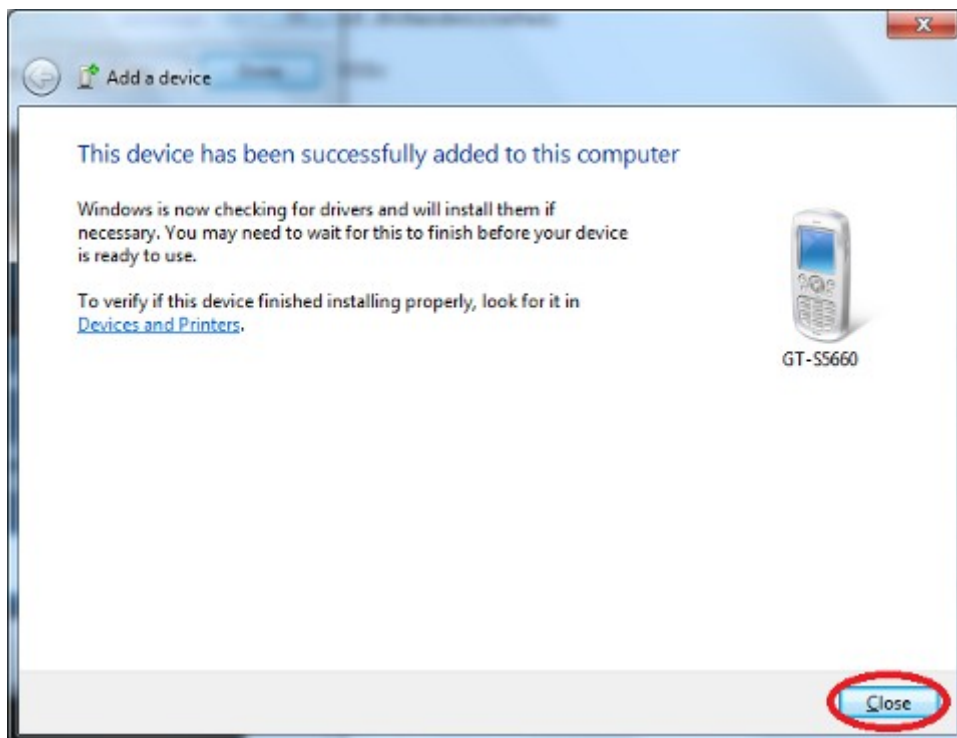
Add a device

This device has been successfully added to this computer

Windows is now checking for drivers and will install them if necessary. You may need to wait for this to finish before your device is ready to use.

To verify if this device finished installing properly, look for it in Devices and Printers.

GT-S5660

Close